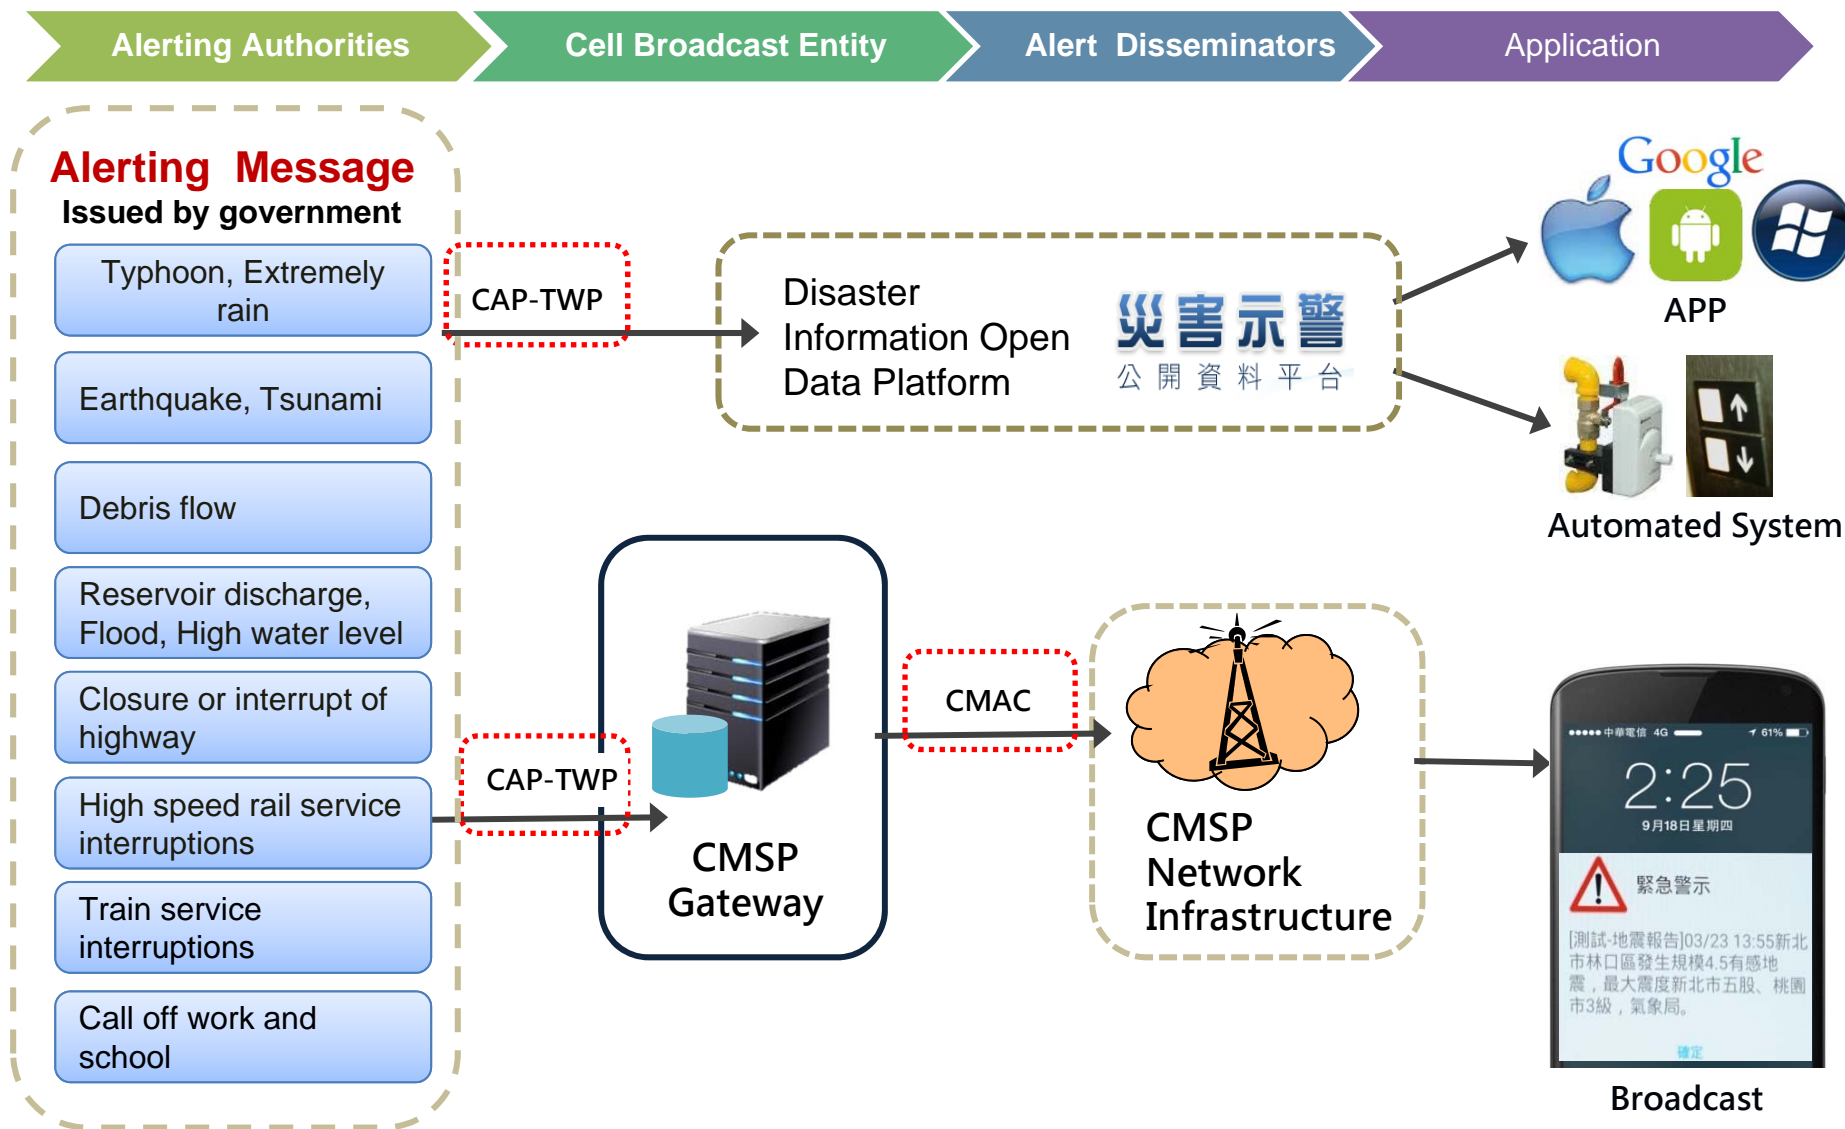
Alerting Authorities
Cell Broadcast Entity
Alert Disseminators
Application

Alerting Message
Issued by government

Typhoon, Extremely rain

Earthquake, Tsunami

Debris flow

Reservoir discharge, Flood, High water level

Closure or interrupt of highway

High speed rail service interruptions

Train service interruptions

Call off work and school

CAP-TWP

Disaster Information Open Data Platform

災害示警
公開資料平台

Google

APP

Automated System

CAP-TWP

CMSP Gateway

CMAC

CMSP Network Infrastructure

中華電信 4G 61%
2:25
9月18日星期四
緊急警示
[測試-地震報告]03/23 13:55新北市林口區發生規模4.5有感地震，最大震度新北市五股、桃園市3級，氣象局。
確定

Broadcast